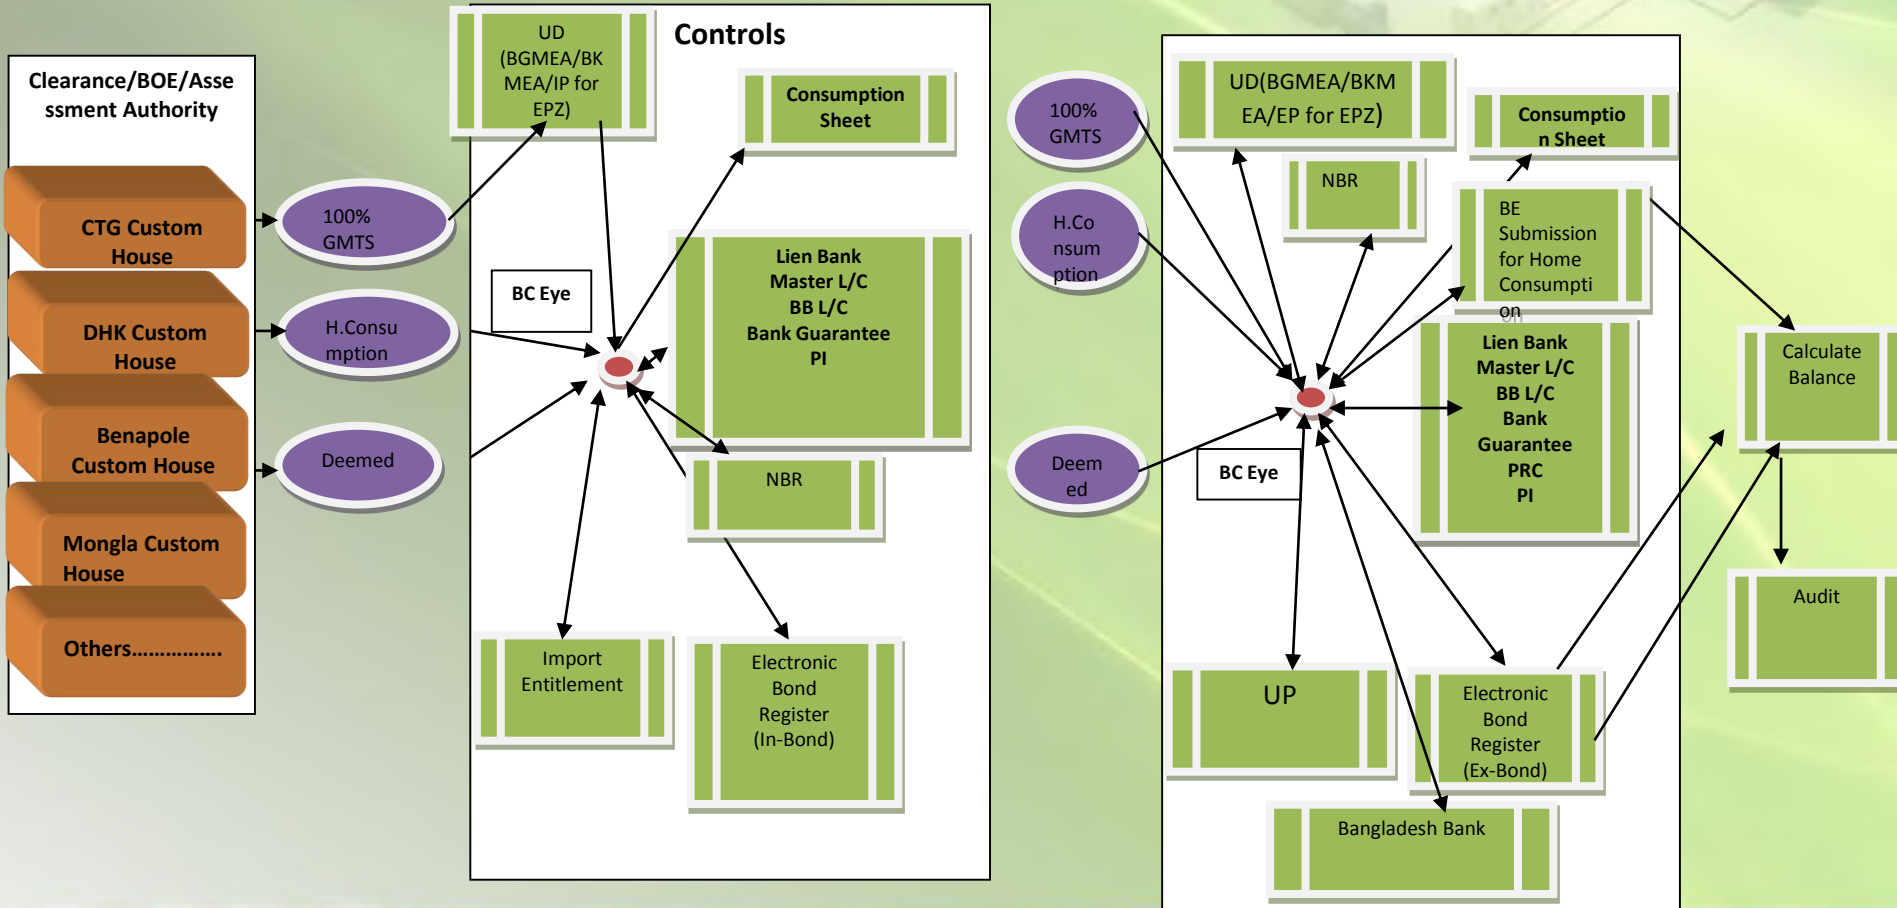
Clearance/BOE/Assessment Authority

CTG Custom House

DHK Custom House

Benapole Custom House

Mongla Custom House

Others................

100% GMTS

H.Consumption

Deemed

UD (BGMEA/BKMEA/IP for EPZ)

Controls

Consumption Sheet

BC Eye

Lien Bank
Master L/C
BB L/C
Bank Guarantee
PI

NBR

Import Entitlement

Electronic Bond Register (In-Bond)

100% GMTS

H.Consumption

Deemed

UD(BGMEA/BKMEA/EP for EPZ)

Consumption Sheet

NBR

BE Submission for Home Consumption

Lien Bank
Master L/C
BB L/C
Bank Guarantee
PRC
PI

BC Eye

Calculate Balance

Audit

UP

Electronic Bond Register (Ex-Bond)

Bangladesh Bank